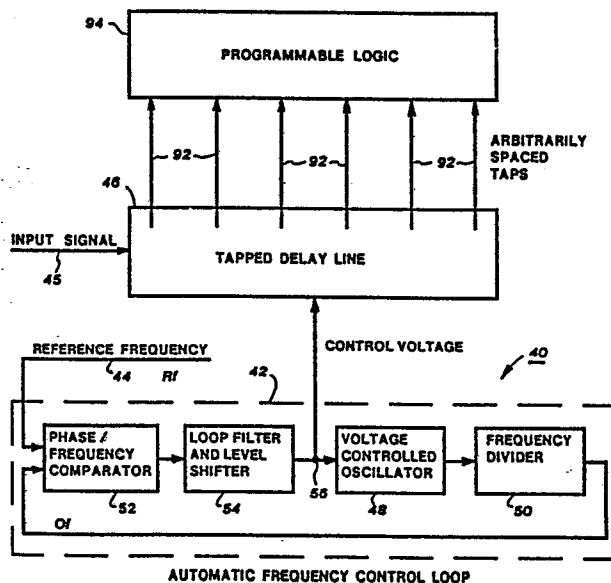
94

PROGRAMMABLE LOGIC

92
92
92

ARBITRARILY SPACED TAPS

46

INPUT SIGNAL

45

TAPPED DELAY LINE

CONTROL VOLTAGE

REFERENCE FREQUENCY

44

Rf

42

40

PHASE / FREQUENCY COMPARATOR

52

LOOP FILTER AND LEVEL SHIFTER

54

56

VOLTAGE CONTROLLED OSCILLATOR

48

FREQUENCY DIVIDER

50

Of

AUTOMATIC FREQUENCY CONTROL LOOP